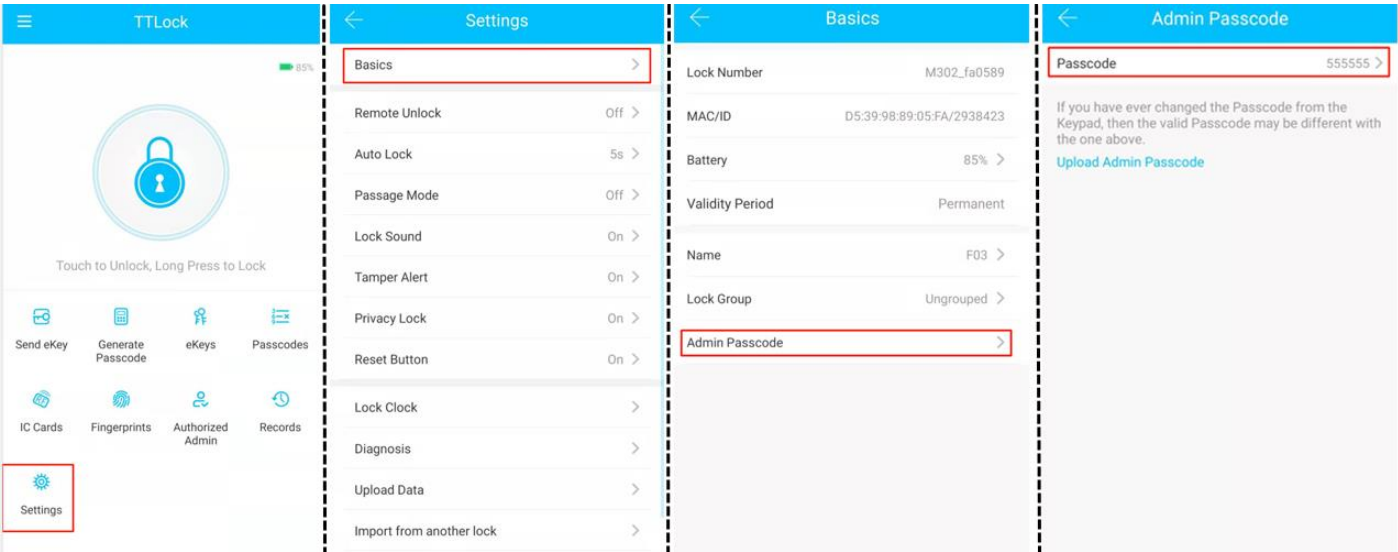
TTLock

85%

Touch to Unlock, Long Press to Lock

Send eKey
Generate Passcode
eKeys
Passcodes
IC Cards
Fingerprints
Authorized Admin
Records
Settings

Settings

Basics >
Remote Unlock Off >
Auto Lock 5s >
Passage Mode Off >
Lock Sound On >
Tamper Alert On >
Privacy Lock On >
Reset Button On >
Lock Clock >
Diagnosis >
Upload Data >
Import from another lock >

Basics

Lock Number M302_fa0589
MAC/ID D5:39:98:89:05:FA/2938423
Battery 85% >
Validity Period Permanent
Name F03 >
Lock Group Ungrouped >
Admin Passcode >

Admin Passcode

Passcode 555555 >

If you have ever changed the Passcode from the Keypad, then the valid Passcode may be different with the one above.

Upload Admin Passcode